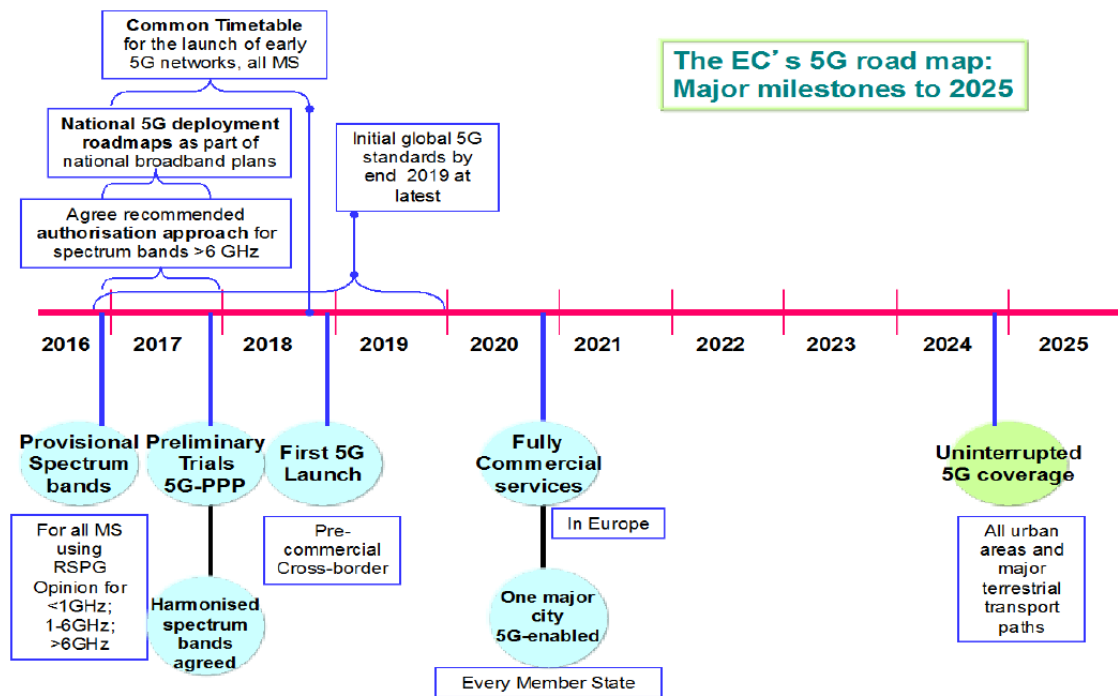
Common Timetable for the launch of early 5G networks, all MS

The EC's 5G road map: Major milestones to 2025

National 5G deployment roadmaps as part of national broadband plans

Initial global 5G standards by end 2019 at latest

Agree recommended authorisation approach for spectrum bands >6 GHz

2016 2017 2018 2019 2020 2021 2022 2023 2024 2025

Provisional Spectrum bands

For all MS using RSPG Opinion for <1GHz; 1-6GHz; >6GHz

Preliminary Trials 5G-PPP

Harmonised spectrum bands agreed

First 5G Launch

Pre-commercial Cross-border

Fully Commercial services

In Europe

One major city 5G-enabled

Every Member State

Uninterrupted 5G coverage

All urban areas and major terrestrial transport paths